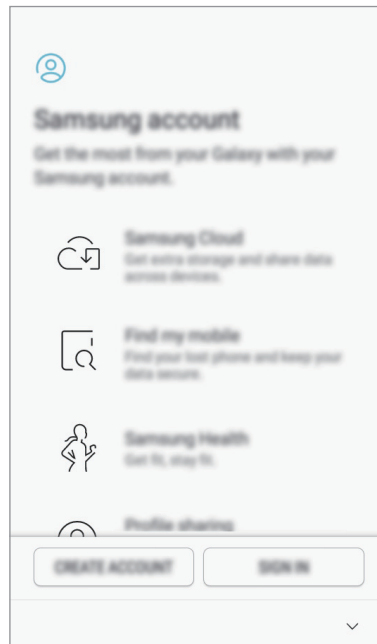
Samsung account

Get the most from your Galaxy with your Samsung account.

Samsung Cloud
Get extra storage and share data across devices.

Find my mobile
Find your lost phone and keep your data secure.

Samsung Health
Get fit, stay fit.

Profile sharing

CREATE ACCOUNT

SIGN IN